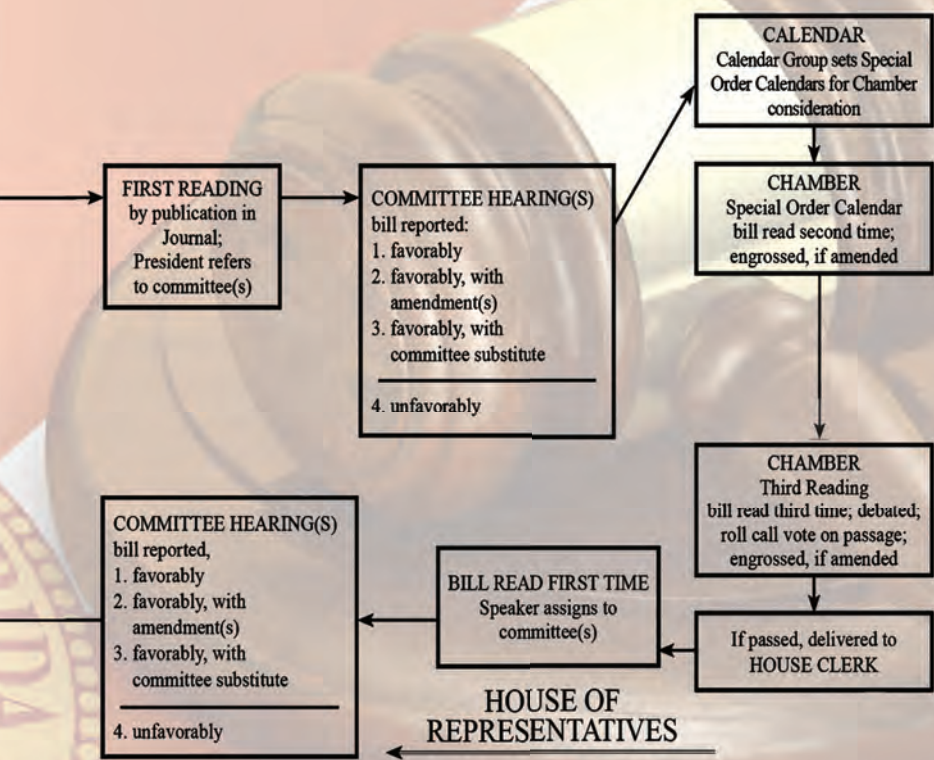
FIRST READING
by publication in Journal;
President refers to committee(s)

COMMITTEE HEARING(S)
bill reported:
1. favorably
2. favorably, with amendment(s)
3. favorably, with committee substitute

4. unfavorably

CALENDAR
Calendar Group sets Special Order Calendars for Chamber consideration

CHAMBER
Special Order Calendar
bill read second time; engrossed, if amended

CHAMBER
Third Reading
bill read third time; debated; roll call vote on passage; engrossed, if amended

If passed, delivered to HOUSE CLERK

BILL READ FIRST TIME
Speaker assigns to committee(s)

COMMITTEE HEARING(S)
bill reported,
1. favorably
2. favorably, with amendment(s)
3. favorably, with committee substitute

4. unfavorably

HOUSE OF REPRESENTATIVES